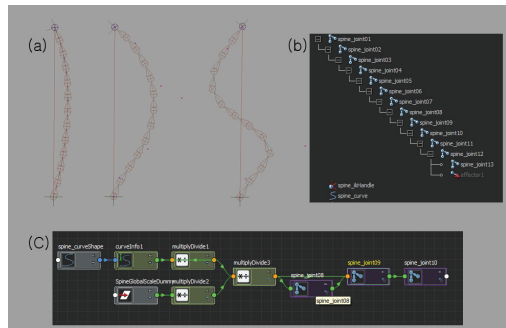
(a)

(b)

spine_joint01
spine_joint02
spine_joint03
spine_joint04
spine_joint05
spine_joint06
spine_joint07
spine_joint08
spine_joint09
spine_joint10
spine_joint11
spine_joint12
spine_joint13
effector1
spine_ikHandle
spine_curve

(C)

spine_curveShape
curveInfo1
multiplyDivide1
SpineGlobalScaleDumm
multiplyDivide2
multiplyDivide3
spine_joint08
spine_joint08
spine_joint09
spine_joint10